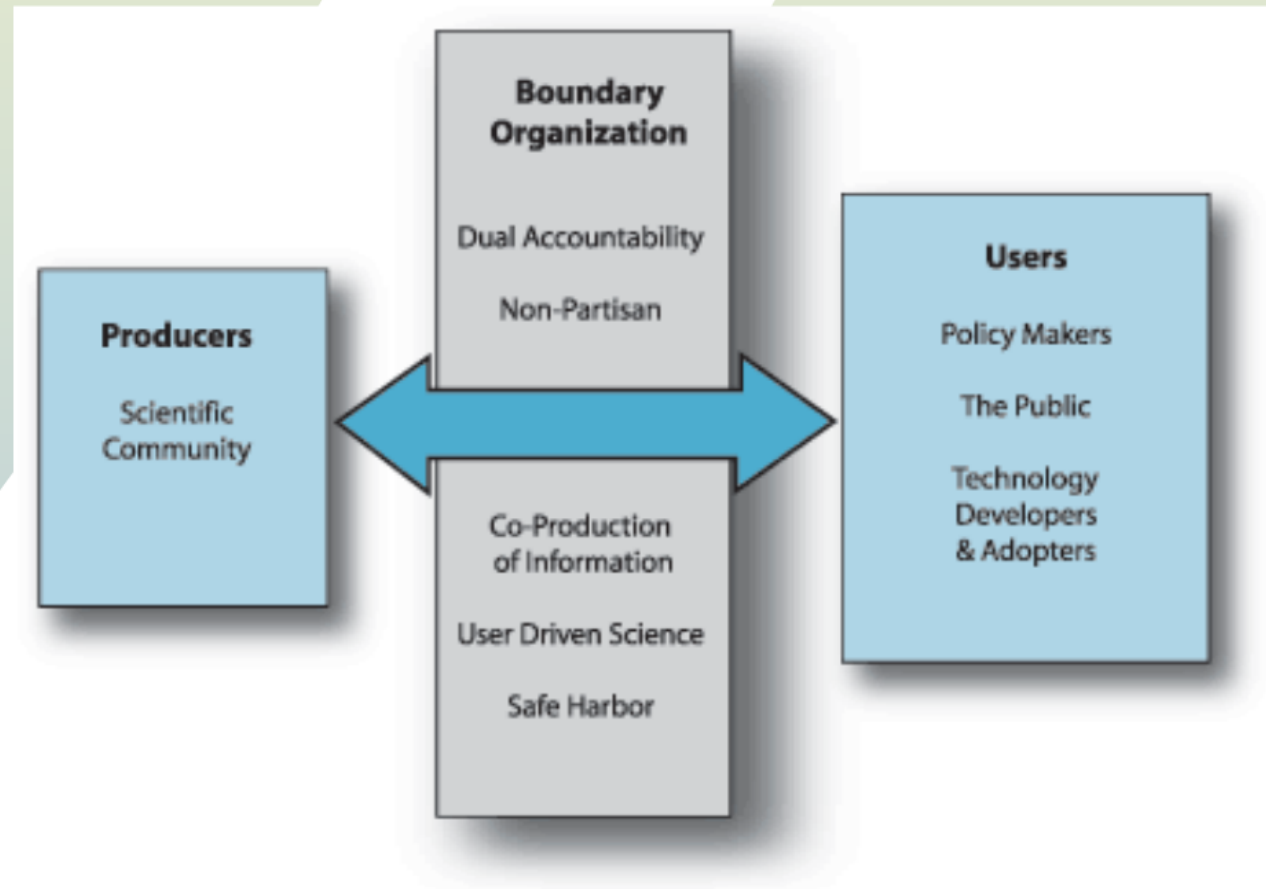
Producers

Scientific Community

Boundary Organization

Dual Accountability

Non-Partisan

Co-Production of Information

User Driven Science

Safe Harbor

Users

Policy Makers

The Public

Technology Developers & Adopters